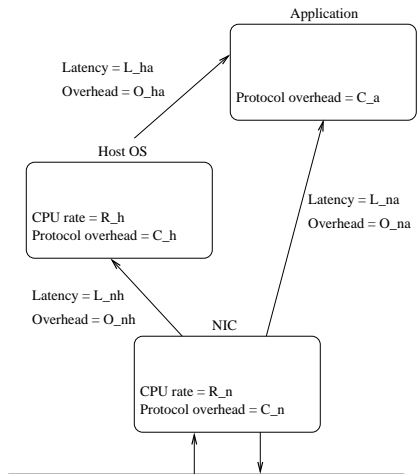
Application

Latency = L_ha
Overhead = O_ha

Protocol overhead = C_a

Host OS

CPU rate = R_h
Protocol overhead = C_h

Latency = L_na
Overhead = O_na

Latency = L_nh
Overhead = O_nh

NIC

CPU rate = R_n
Protocol overhead = C_n